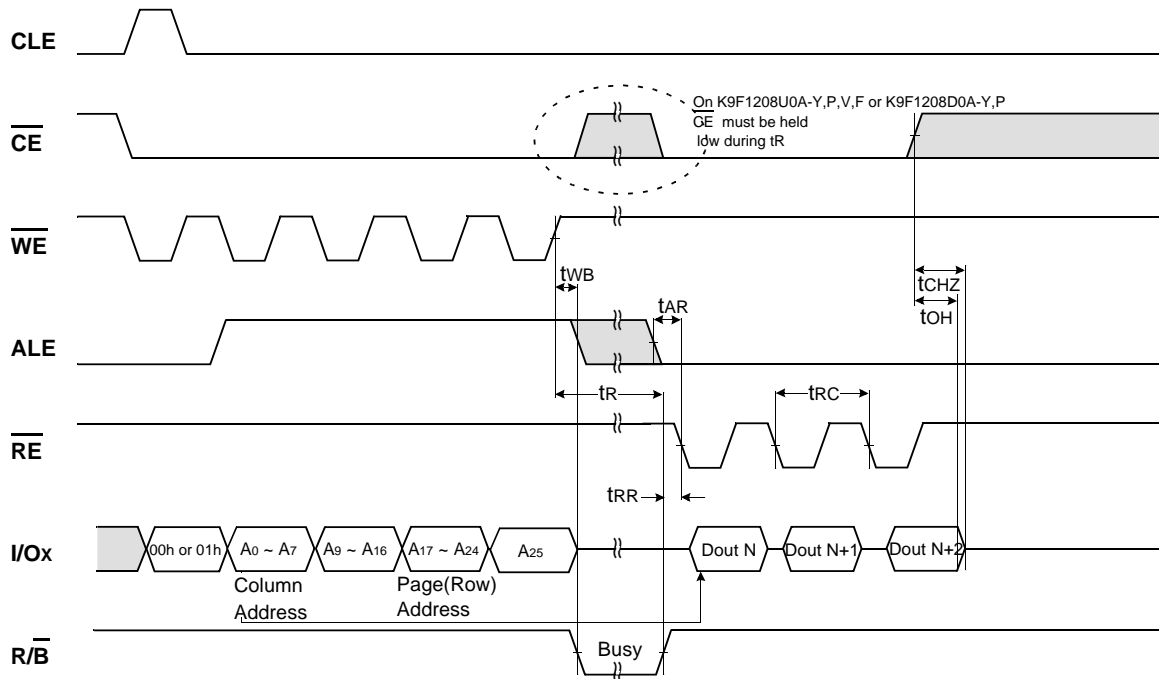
CLE

$\overline{CE}$

On K9F1208U0A-Y,P,V,F or K9F1208D0A-Y,P
$\overline{CE}$ must be held low during tR

$\overline{WE}$

tWB

tAR

tCHZ

tOH

ALE

tR

tRC

$\overline{RE}$

tRR

I/Ox

00h or 01h

$A_0$ ~ $A_7$

$A_9$ ~ $A_{16}$

$A_{17}$ ~ $A_{24}$

$A_{25}$

Dout N

Dout N+1

Dout N+2

Column Address

Page(Row) Address

R/$\overline{B}$

Busy